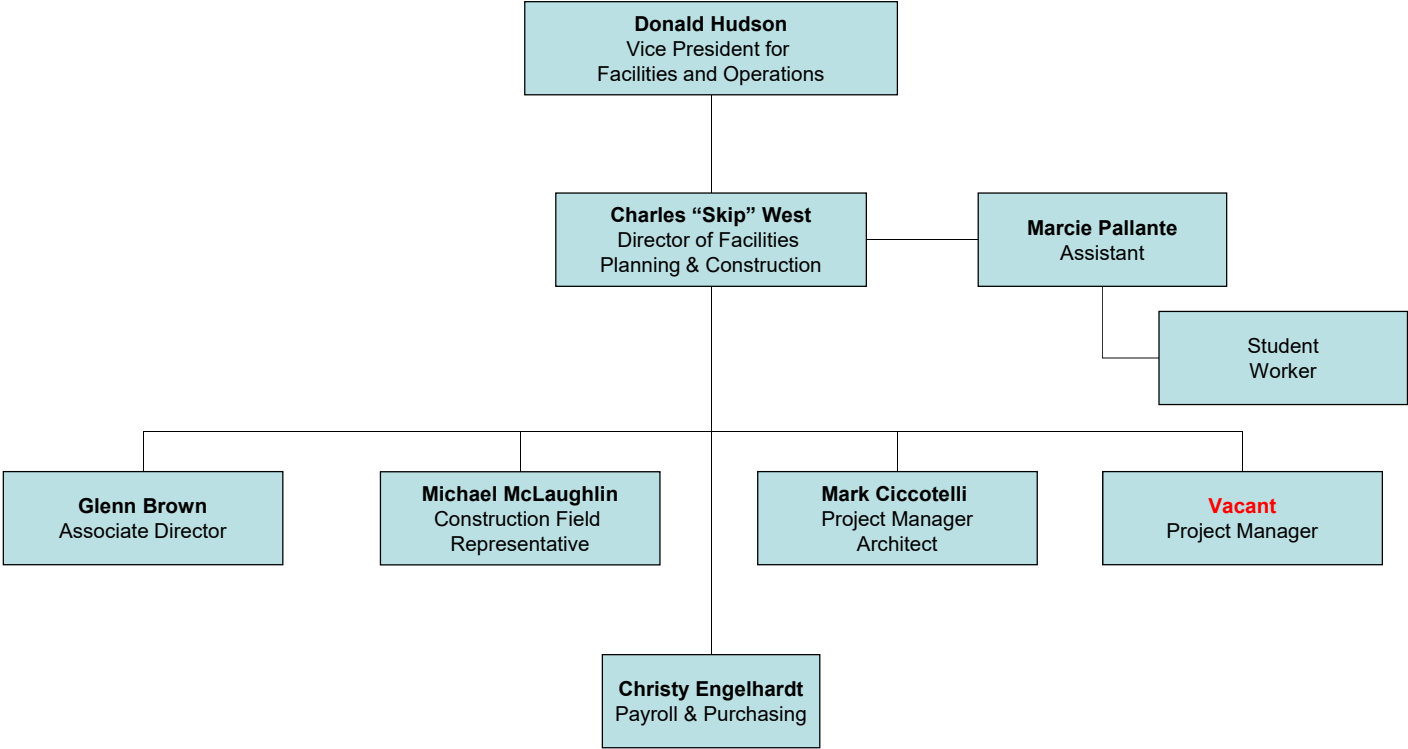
**Donald Hudson**
Vice President for
Facilities and Operations

**Charles “Skip” West**
Director of Facilities
Planning & Construction

**Marcie Pallante**
Assistant

Student
Worker

**Glenn Brown**
Associate Director

**Michael McLaughlin**
Construction Field
Representative

**Mark Ciccotelli**
Project Manager
Architect

**Vacant**
Project Manager

**Christy Engelhardt**
Payroll & Purchasing